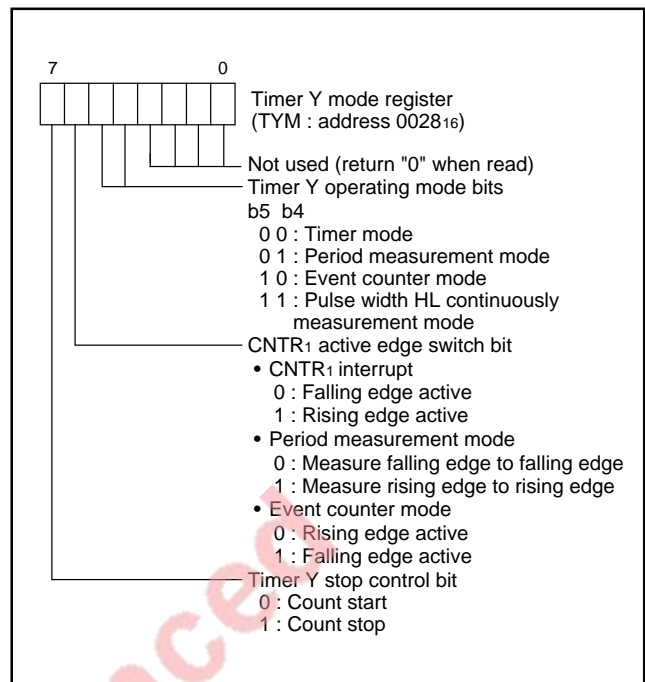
7 0

Timer Y mode register
(TYM : address $0028_{16}$)

Not used (return "0" when read)

Timer Y operating mode bits
b5 b4
0 0 : Timer mode
0 1 : Period measurement mode
1 0 : Event counter mode
1 1 : Pulse width HL continuously measurement mode

CNTR$_1$ active edge switch bit
• CNTR$_1$ interrupt
0 : Falling edge active
1 : Rising edge active
• Period measurement mode
0 : Measure falling edge to falling edge
1 : Measure rising edge to rising edge
• Event counter mode
0 : Rising edge active
1 : Falling edge active

Timer Y stop control bit
0 : Count start
1 : Count stop